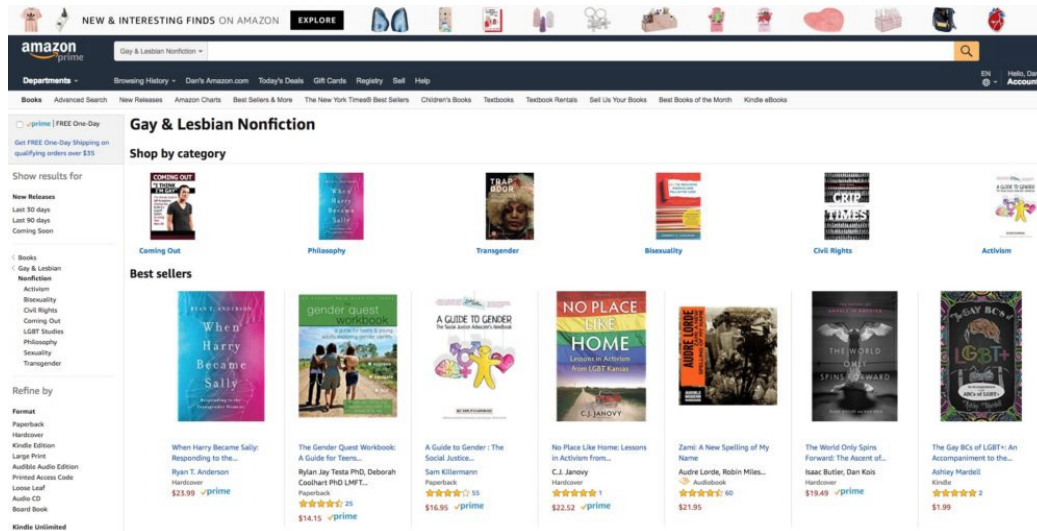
NEW & INTERESTING FINDS ON AMAZON EXPLORE

amazon prime

Gay & Lesbian Nonfiction

Departments Browsing History Dan's Amazon.com Today's Deals Gift Cards Registry Sell Help

EN Hello, Dan Account

Books Advanced Search New Releases Amazon Charts Best Sellers & More The New York Times® Best Sellers Children's Books Textbooks Textbook Rentals Sell Us Your Books Best Books of the Month Kindle eBooks

prime | FREE One-Day

Get FREE One-Day Shipping on qualifying orders over $35

Show results for

New Releases
Last 30 days
Last 90 days
Coming Soon

Books
Gay & Lesbian
Nonfiction
Activism
Bisexuality
Civil Rights
Coming Out
LGBT Studies
Philosophy
Sexuality
Transgender

Refine by

Format
Paperback
Hardcover
Kindle Edition
Large Print
Audible Audio Edition
Printed Access Code
Loose Leaf
Audio CD
Board Book

Kindle Unlimited

Gay & Lesbian Nonfiction

Shop by category

COMING OUT

When Harry Became Sally

TRAP DOOR

CRIP TIMES

A GUIDE TO GENDER

Coming Out

Philosophy

Transgender

Bisexuality

Civil Rights

Activism

Best sellers

RYAN T. ANDERSON When Harry Became Sally

gender quest workbook

A GUIDE TO GENDER The Social Justice Advocate's Handbook

NO PLACE LIKE HOME Lessons in Activism from LGBT Kansas C.J. JANOVY

AUDRE LORDE

THE WORLD ONLY SPINS FORWARD

THE GAY BCs of LGBT+

When Harry Became Sally: Responding to the...
Ryan T. Anderson
Hardcover
$23.99 prime

The Gender Quest Workbook: A Guide for Teens...
Rylan Jay Testa PhD, Deborah Coolhart PhD LMFT...
Paperback
25
$14.15 prime

A Guide to Gender : The Social Justice...
Sam Killermann
Paperback
55
$16.95 prime

No Place Like Home: Lessons in Activism from...
C.J. Janovy
Hardcover
1
$22.52 prime

Zami: A New Spelling of My Name
Audre Lorde, Robin Miles...
Audiobook
60
$21.95

The World Only Spins Forward: The Ascent of...
Isaac Butler, Dan Kois
Hardcover
$19.49 prime

The Gay BCs of LGBT+: An Accompaniment to the...
Ashley Mardell
Kindle
2
$1.99